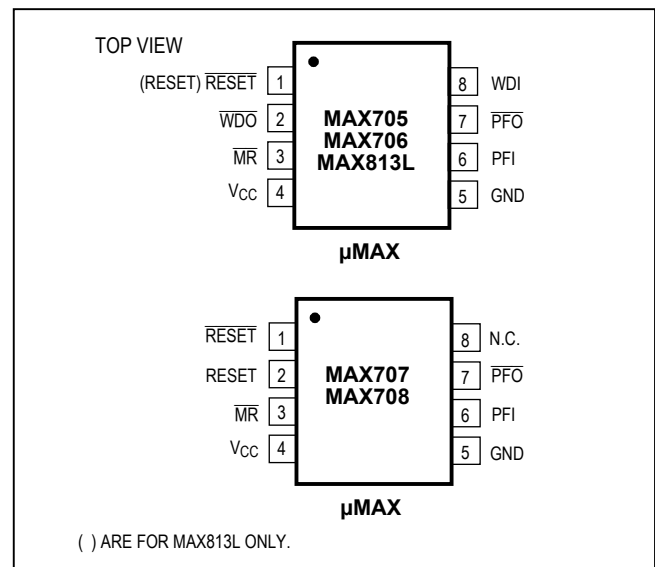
TOP VIEW

(RESET) $\overline{RESET}$ 1
$\overline{WDO}$ 2
$\overline{MR}$ 3
$V_{CC}$ 4

MAX705
MAX706
MAX813L

8 WDI
7 $\overline{PFO}$
6 PFI
5 GND

µMAX

$\overline{RESET}$ 1
RESET 2
$\overline{MR}$ 3
$V_{CC}$ 4

MAX707
MAX708

8 N.C.
7 $\overline{PFO}$
6 PFI
5 GND

µMAX

( ) ARE FOR MAX813L ONLY.